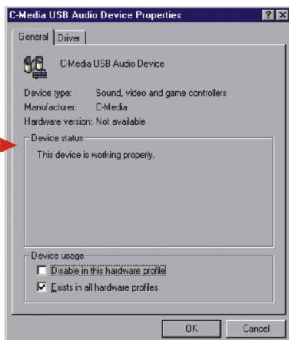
C-Media USB Audio Device Properties

?
X

General
Driver

C-Media USB Audio Device

Device type: Sound, video and game controllers
Manufacturer: C-Media
Hardware version: Not available

Device status

This device is working properly.

Device usage

Disable in this hardware profile
Exists in all hardware profiles

OK
Cancel